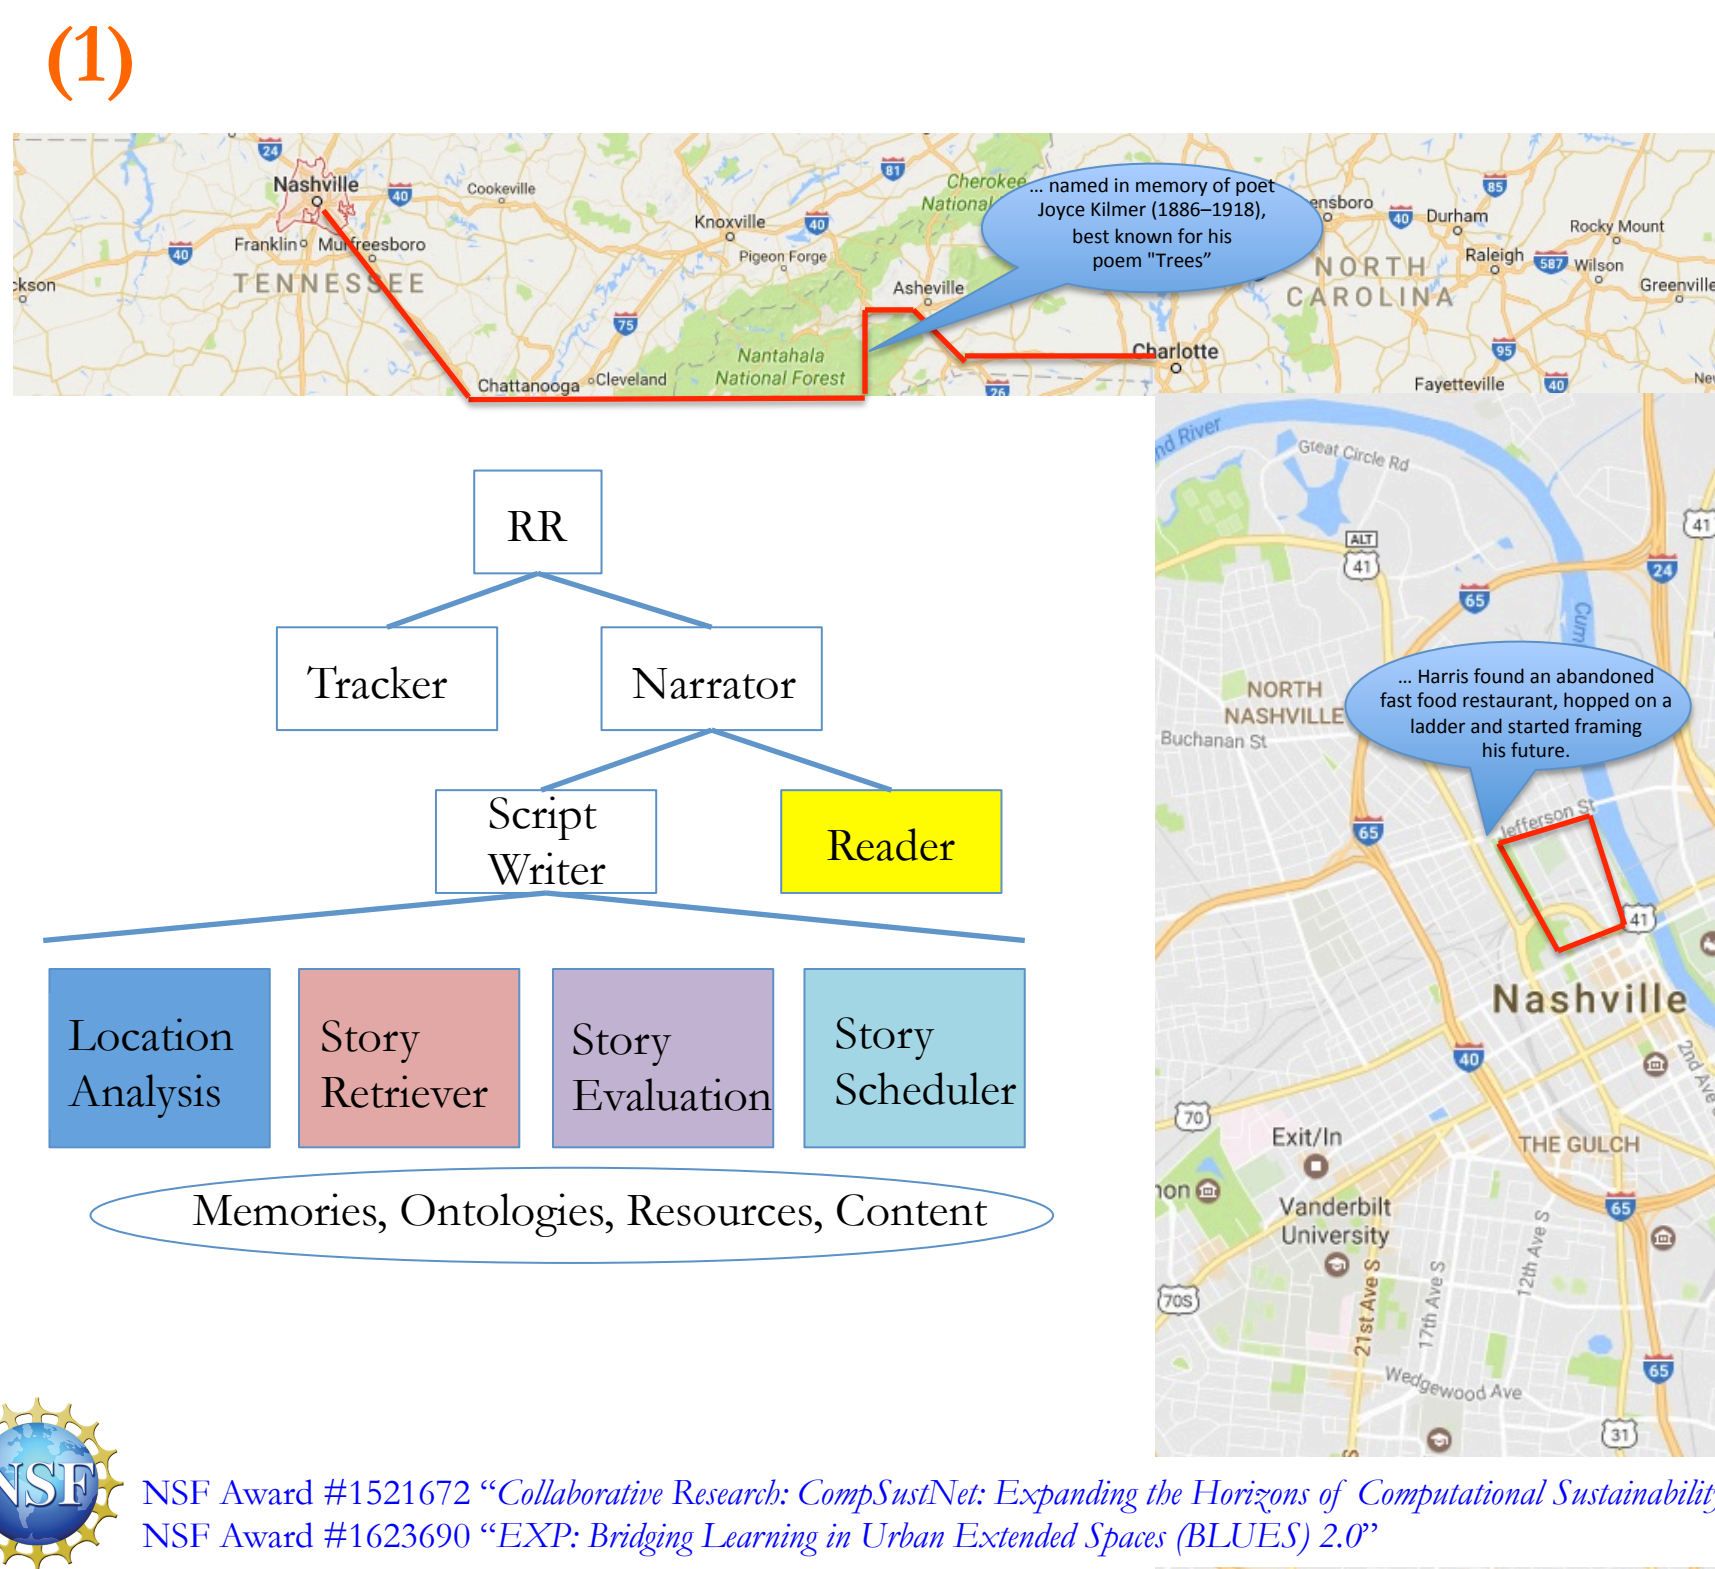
(1)

24 Nashville 40 Cookeville 81 Cherokee National Knoxville 40 Franklin Murfreesboro 40 Pigeon Forge TENNESSEE Asheville ckson 75 Nantahala National Forest Chattanooga Cleveland 26 ensboro 85 40 Durham Rocky Mount Raleigh 587 Wilson NORTH CAROLINA Greenville Charlotte 95 Fayetteville 40

... named in memory of poet Joyce Kilmer (1886–1918), best known for his poem "Trees"

RR

Tracker

Narrator

Script Writer

Reader

Location Analysis

Story Retriever

Story Evaluation

Story Scheduler

Memories, Ontologies, Resources, Content

nd River Great Circle Rd ALT 41 41 24 65 NORTH NASHVILLE Buchanan St 65 Jefferson St 41 Nashville 40 2nd Ave 70 Exit/In THE GULCH 65 on Vanderbilt University 70S 21st Ave S 17th Ave S 12th Ave S Wedgewood Ave 65 31

... Harris found an abandoned fast food restaurant, hopped on a ladder and started framing his future.

NSF

NSF Award #1521672 "Collaborative Research: CompSustNet: Expanding the Horizons of Computational Sustainabilit

NSF Award #1623690 "EXP: Bridging Learning in Urban Extended Spaces (BLUES) 2.0"